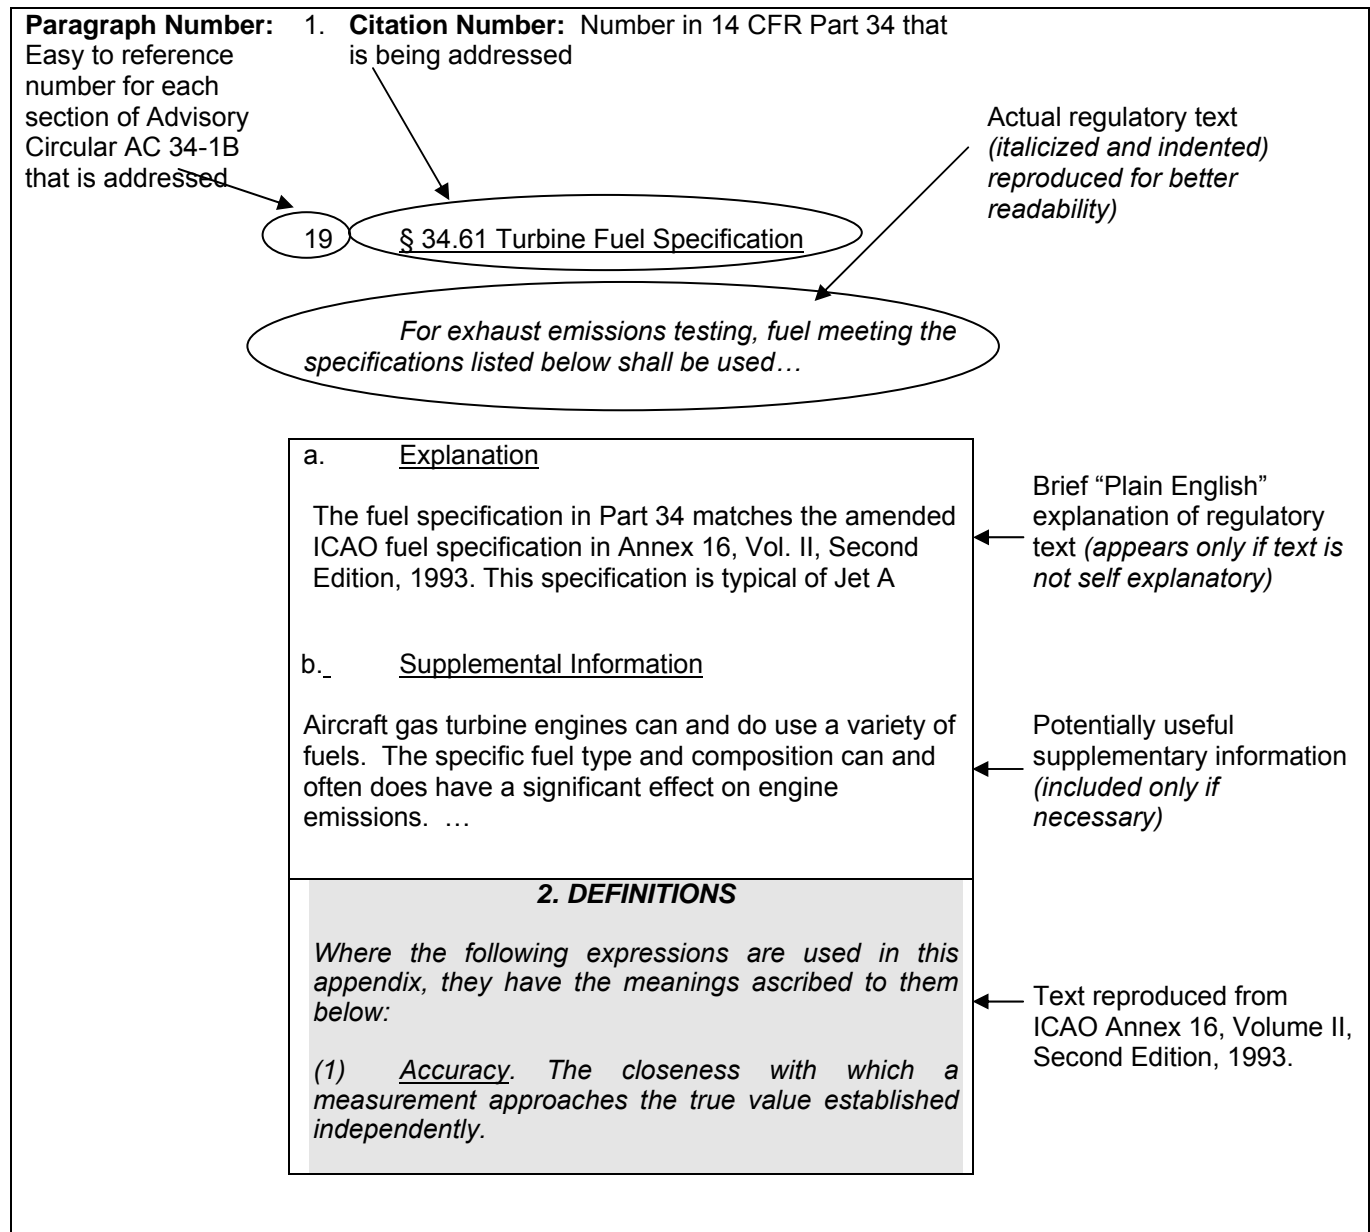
**Paragraph Number:** Easy to reference number for each section of Advisory Circular AC 34-1B that is addressed

1. **Citation Number:** Number in 14 CFR Part 34 that is being addressed

Actual regulatory text *(italicized and indented) reproduced for better readability)*

19

§ 34.61 Turbine Fuel Specification

*For exhaust emissions testing, fuel meeting the specifications listed below shall be used…*

a. Explanation

The fuel specification in Part 34 matches the amended ICAO fuel specification in Annex 16, Vol. II, Second Edition, 1993. This specification is typical of Jet A

Brief "Plain English" explanation of regulatory text *(appears only if text is not self explanatory)*

b. Supplemental Information

Aircraft gas turbine engines can and do use a variety of fuels. The specific fuel type and composition can and often does have a significant effect on engine emissions. …

Potentially useful supplementary information *(included only if necessary)*

***2. DEFINITIONS***

*Where the following expressions are used in this appendix, they have the meanings ascribed to them below:*

*(1) Accuracy. The closeness with which a measurement approaches the true value established independently.*

Text reproduced from ICAO Annex 16, Volume II, Second Edition, 1993.